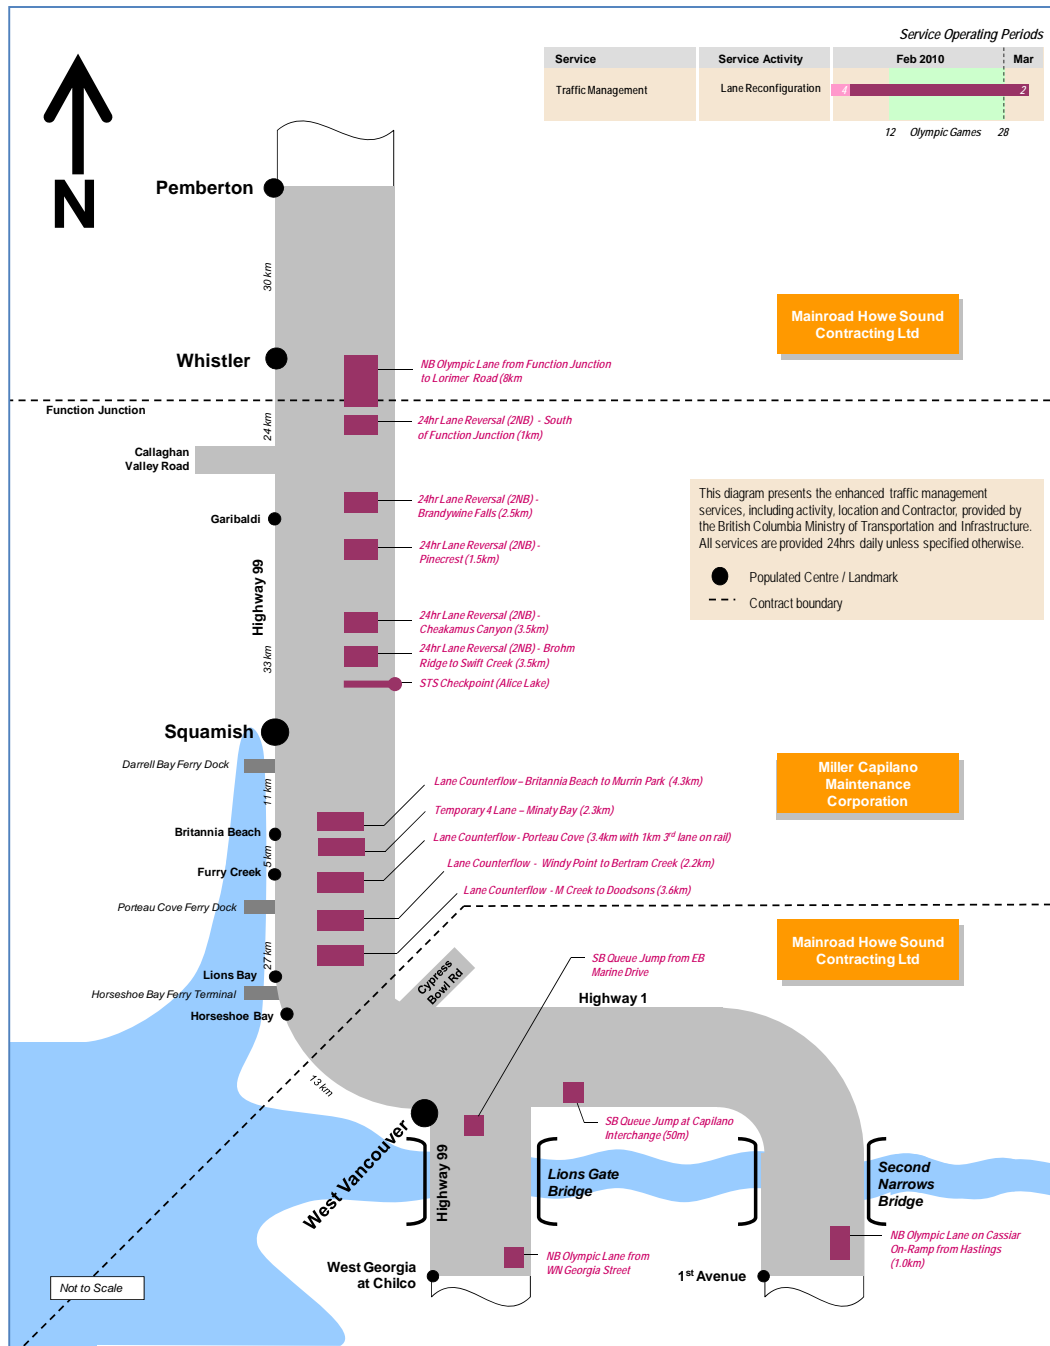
Service Operating Periods

| Service | Service Activity | Feb 2010 | Mar |
|---|---|---|---|
| Traffic Management | Lane Reconfiguration | 4 | 2 |

12 Olympic Games 28

N

Pemberton

30 km

Whistler

Mainroad Howe Sound Contracting Ltd

NB Olympic Lane from Function Junction to Lorimer Road (8km

Function Junction

24 km

24hr Lane Reversal (2NB) - South of Function Junction (1km)

Callaghan Valley Road

24hr Lane Reversal (2NB) - Brandywine Falls (2.5km)

Garibaldi

24hr Lane Reversal (2NB) - Pinecrest (1.5km)

This diagram presents the enhanced traffic management services, including activity, location and Contractor, provided by the British Columbia Ministry of Transportation and Infrastructure. All services are provided 24hrs daily unless specified otherwise.

Populated Centre / Landmark

Contract boundary

Highway 99

24hr Lane Reversal (2NB) - Cheakamus Canyon (3.5km)

24hr Lane Reversal (2NB) - Brohm Ridge to Swift Creek (3.5km)

33 km

STS Checkpoint (Alice Lake)

Squamish

Darrell Bay Ferry Dock

Miller Capilano Maintenance Corporation

Lane Counterflow – Britannia Beach to Murrin Park (4.3km)

11 km

Temporary 4 Lane – Minaty Bay (2.3km)

Britannia Beach

Lane Counterflow - Porteau Cove (3.4km with 1km 3rd lane on rail)

5 km

Furry Creek

Lane Counterflow - Windy Point to Bertram Creek (2.2km)

Porteau Cove Ferry Dock

Lane Counterflow - M Creek to Doodsons (3.6km)

27 km

Mainroad Howe Sound Contracting Ltd

Lions Bay

SB Queue Jump from EB Marine Drive

Cypress Bowl Rd

Horseshoe Bay Ferry Terminal

Highway 1

Horseshoe Bay

13 km

SB Queue Jump at Capilano Interchange (50m)

West Vancouver

Highway 99

Lions Gate Bridge

Second Narrows Bridge

NB Olympic Lane on Cassiar On-Ramp from Hastings (1.0km)

NB Olympic Lane from WN Georgia Street

West Georgia at Chilco

1st Avenue

Not to Scale